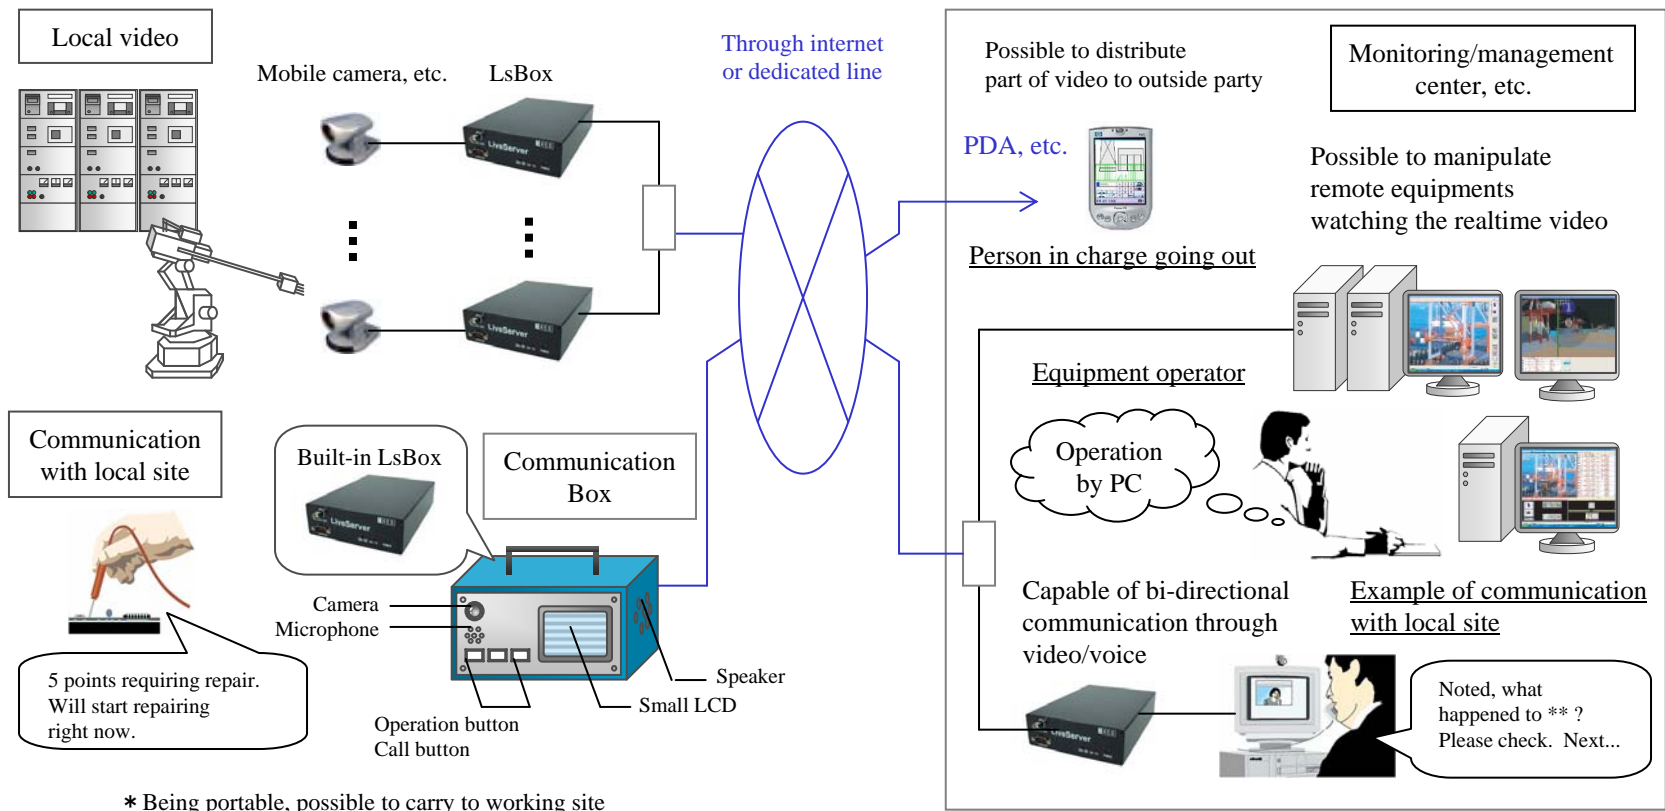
Local video

Mobile camera, etc.

LsBox

Through internet or dedicated line

Possible to distribute part of video to outside party

Monitoring/management center, etc.

PDA, etc.

Possible to manipulate remote equipments watching the realtime video

Person in charge going out

Equipment operator

Communication with local site

Built-in LsBox

Communication Box

Operation by PC

Camera

Microphone

Capable of bi-directional communication through video/voice

Example of communication with local site

Speaker

Small LCD

5 points requiring repair. Will start repairing right now.

Operation button
Call button

Noted, what happened to ** ? Please check. Next...

＊Being portable, possible to carry to working site